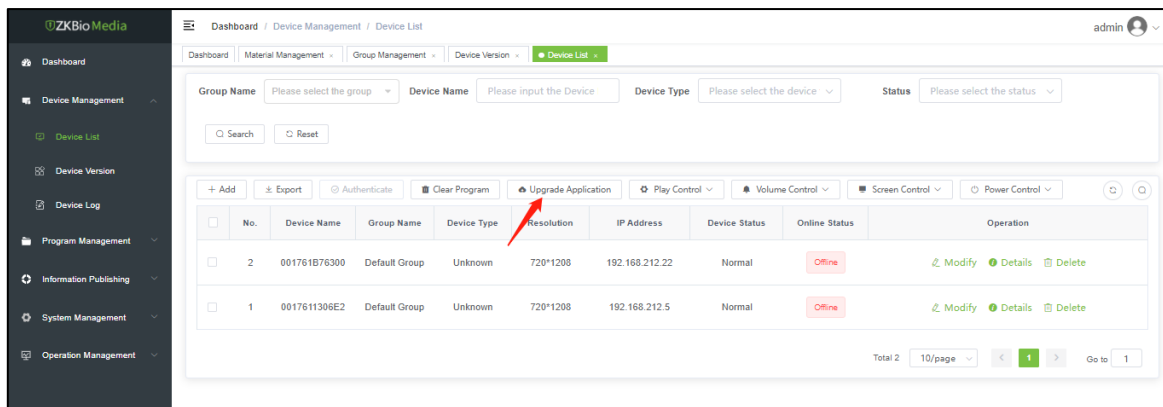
ZKBio Media

Dashboard
Device Management
Device List
Device Version
Device Log
Program Management
Information Publishing
System Management
Operation Management

Dashboard / Device Management / Device List

admin

Dashboard | Material Management × | Group Management × | Device Version × | Device List ×

Group Name Please select the group
Device Name Please input the Device
Device Type Please select the device
Status Please select the status

Search
Reset

+ Add | Export | Authenticate | Clear Program | Upgrade Application | Play Control | Volume Control | Screen Control | Power Control

| | No. | Device Name | Group Name | Device Type | Resolution | IP Address | Device Status | Online Status | Operation |
|---|---|---|---|---|---|---|---|---|---|
| | 2 | 001761B76300 | Default Group | Unknown | 720*1208 | 192.168.212.22 | Normal | Offline | Modify Details Delete |
| | 1 | 0017611306E2 | Default Group | Unknown | 720*1208 | 192.168.212.5 | Normal | Offline | Modify Details Delete |

Total 2 10/page 1 Go to 1